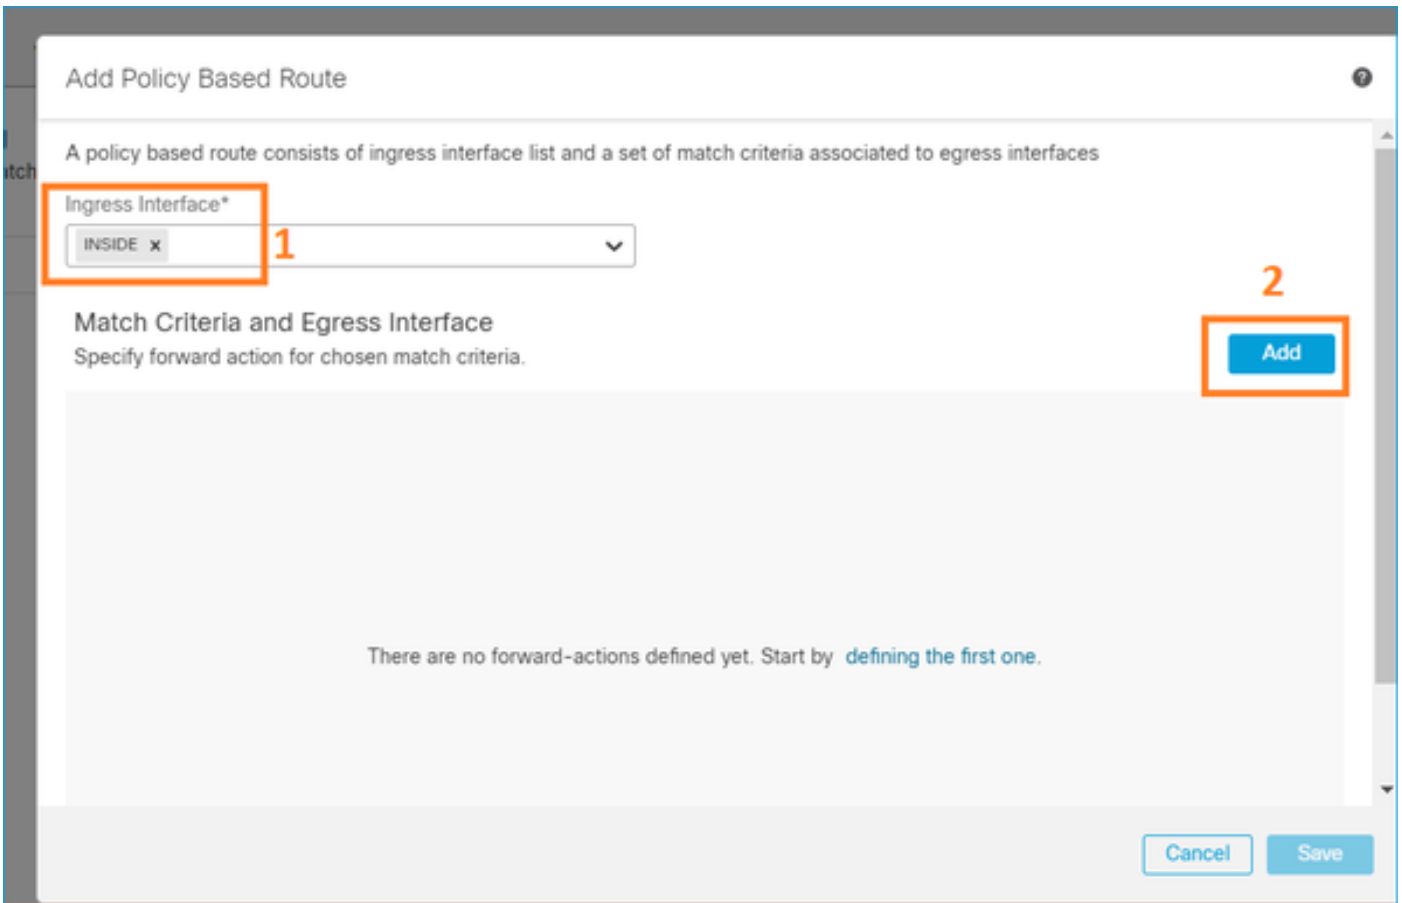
Add Policy Based Route

A policy based route consists of ingress interface list and a set of match criteria associated to egress interfaces

Ingress Interface*

INSIDE x

1

2

Match Criteria and Egress Interface

Specify forward action for chosen match criteria.

Add

There are no forward-actions defined yet. Start by defining the first one.

Cancel

Save